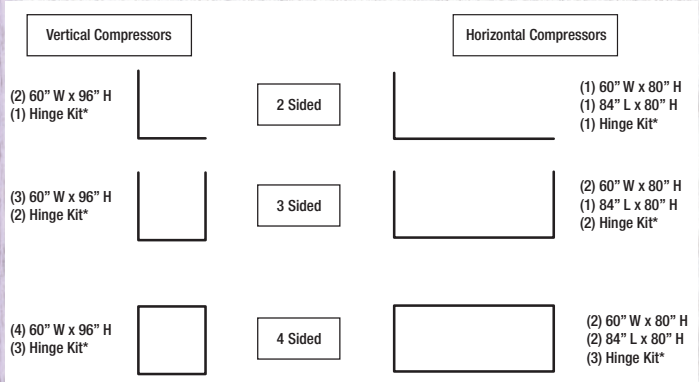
Vertical Compressors

Horizontal Compressors

(2) 60" W x 96" H
(1) Hinge Kit*

2 Sided

(1) 60" W x 80" H
(1) 84" L x 80" H
(1) Hinge Kit*

(3) 60" W x 96" H
(2) Hinge Kit*

3 Sided

(2) 60" W x 80" H
(1) 84" L x 80" H
(2) Hinge Kit*

(4) 60" W x 96" H
(3) Hinge Kit*

4 Sided

(2) 60" W x 80" H
(2) 84" L x 80" H
(3) Hinge Kit*